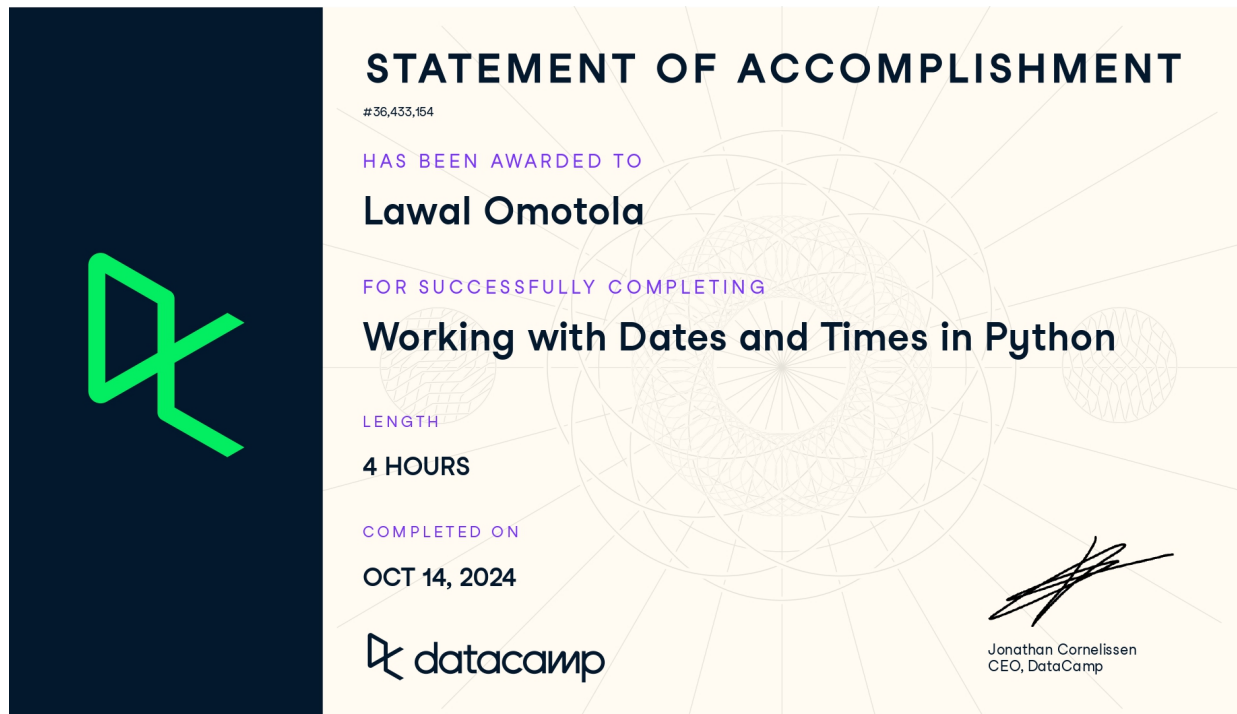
STATEMENT OF ACCOMPLISHMENT

#36,433,154

HAS BEEN AWARDED TO

Lawal Omotola

FOR SUCCESSFULLY COMPLETING

Working with Dates and Times in Python

LENGTH

4 HOURS

COMPLETED ON

OCT 14, 2024

datacamp

Jonathan Cornelissen
CEO, DataCamp